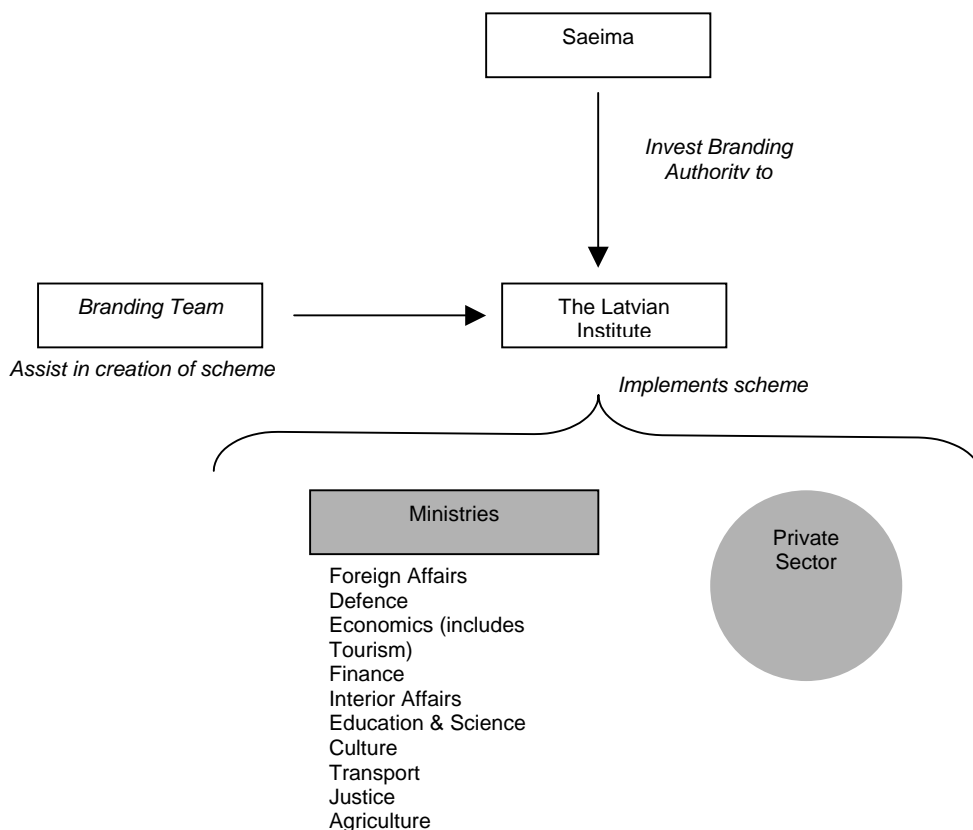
Saeima

Invest Branding Authority to

Branding Team

Assist in creation of scheme

The Latvian Institute

Implements scheme

Ministries

Foreign Affairs
Defence
Economics (includes Tourism)
Finance
Interior Affairs
Education & Science
Culture
Transport
Justice
Agriculture

Private Sector